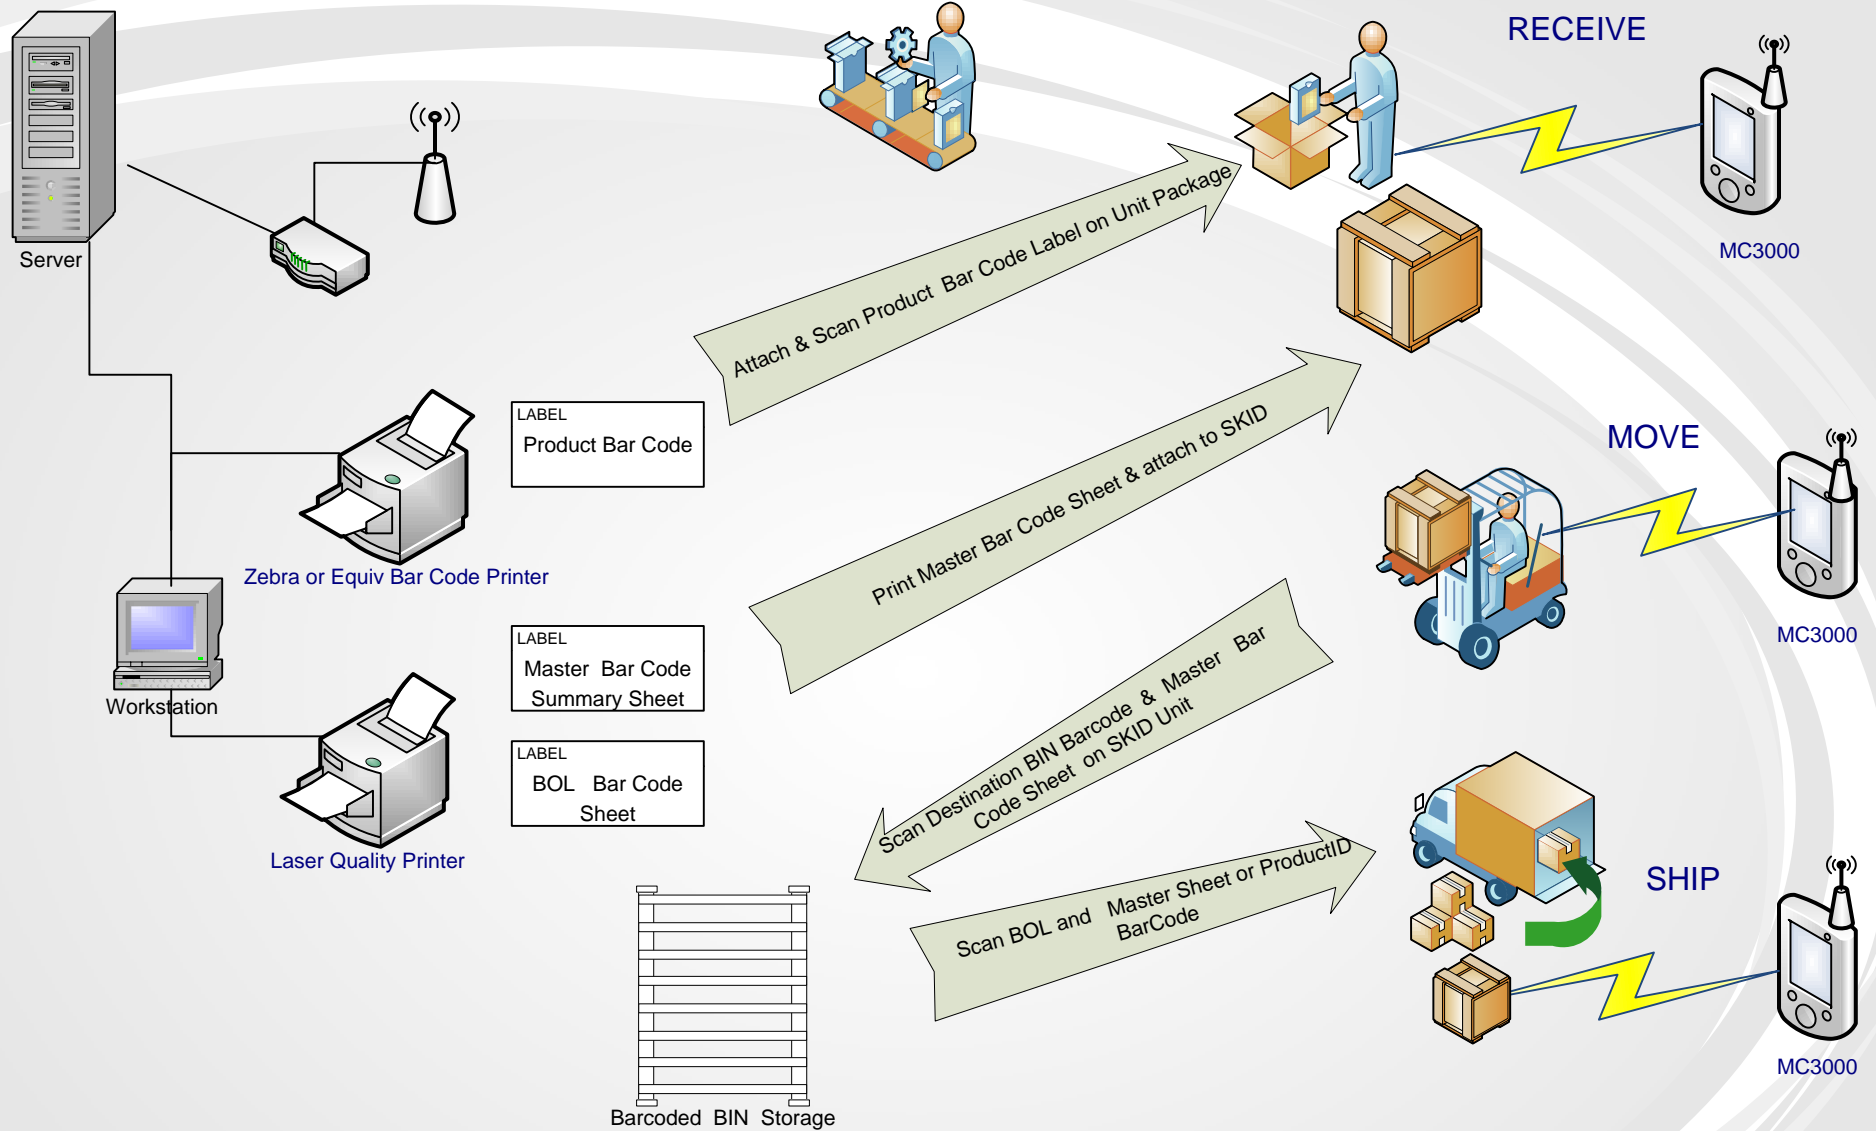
RECEIVE

Server

MC3000

Attach & Scan Product Bar Code Label on Unit Package

LABEL
Product Bar Code

Print Master Bar Code Sheet & attach to SKID

MOVE

Zebra or Equiv Bar Code Printer

MC3000

LABEL
Master Bar Code Summary Sheet

Workstation

Scan Destination BIN Barcode & Master Bar Code Sheet on SKID Unit

LABEL
BOL Bar Code Sheet

Laser Quality Printer

SHIP

Scan BOL and Master Sheet or ProductID BarCode

MC3000

Barcoded BIN Storage